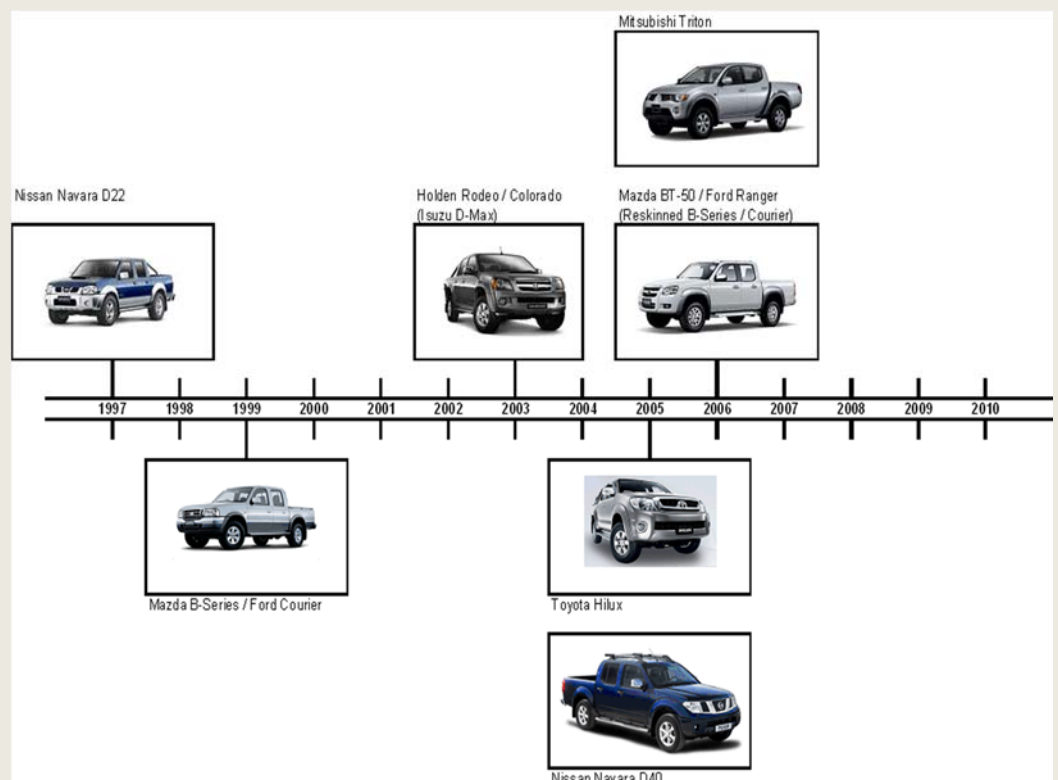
Mitsubishi Triton

Nissan Navara D22

Holden Rodeo / Colorado (Isuzu D-Max)

Mazda BT-50 / Ford Ranger (Reskinned B-Series / Courier)

1997 1998 1999 2000 2001 2002 2003 2004 2005 2006 2007 2008 2009 2010

Mazda B-Series / Ford Courier

Toyota Hilux

Nissan Navara D40